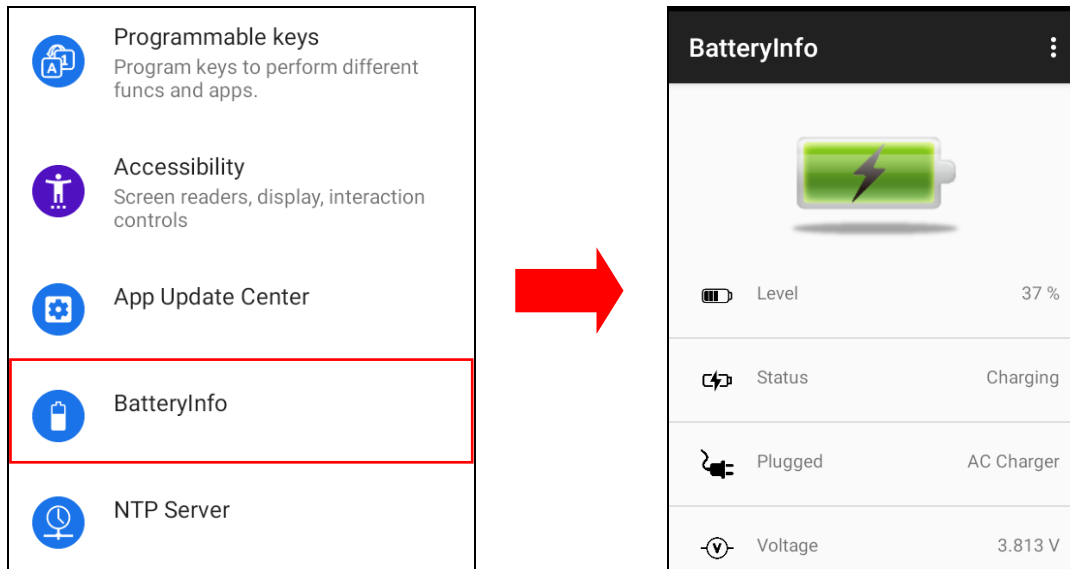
Programmable keys
Program keys to perform different funcs and apps.

Accessibility
Screen readers, display, interaction controls

App Update Center

BatteryInfo

NTP Server

BatteryInfo

Level 37 %

Status Charging

Plugged AC Charger

Voltage 3.813 V